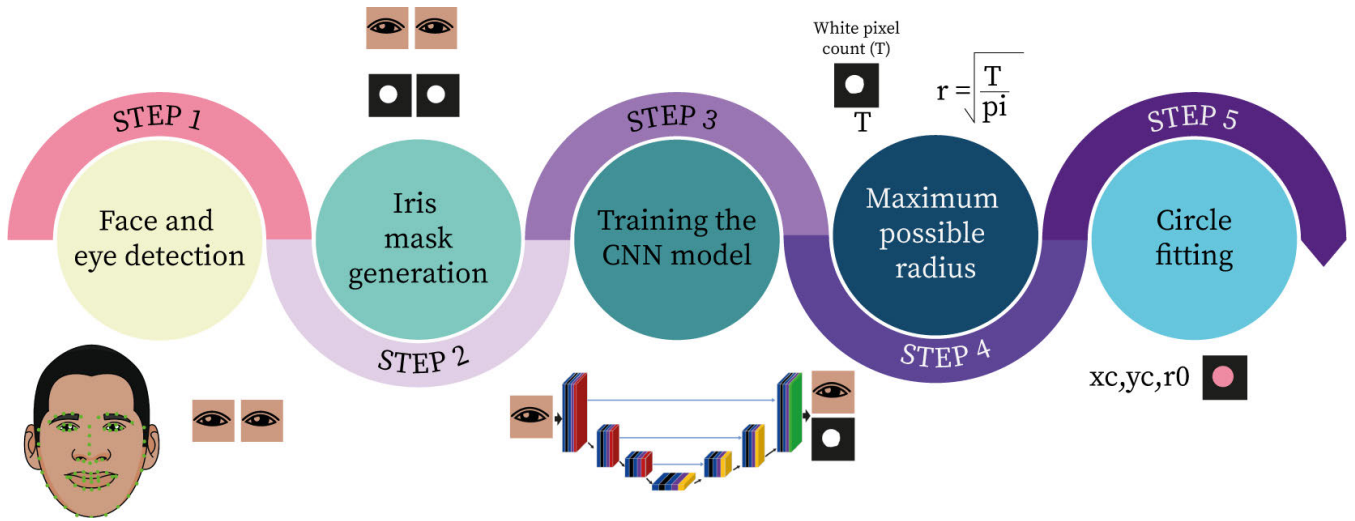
STEP 1

Face and eye detection

Iris mask generation

STEP 2

STEP 3

Training the CNN model

White pixel count (T)

T

$r = \sqrt{\frac{T}{pi}}$

Maximum possible radius

STEP 4

STEP 5

Circle fitting

xc,yc,r0